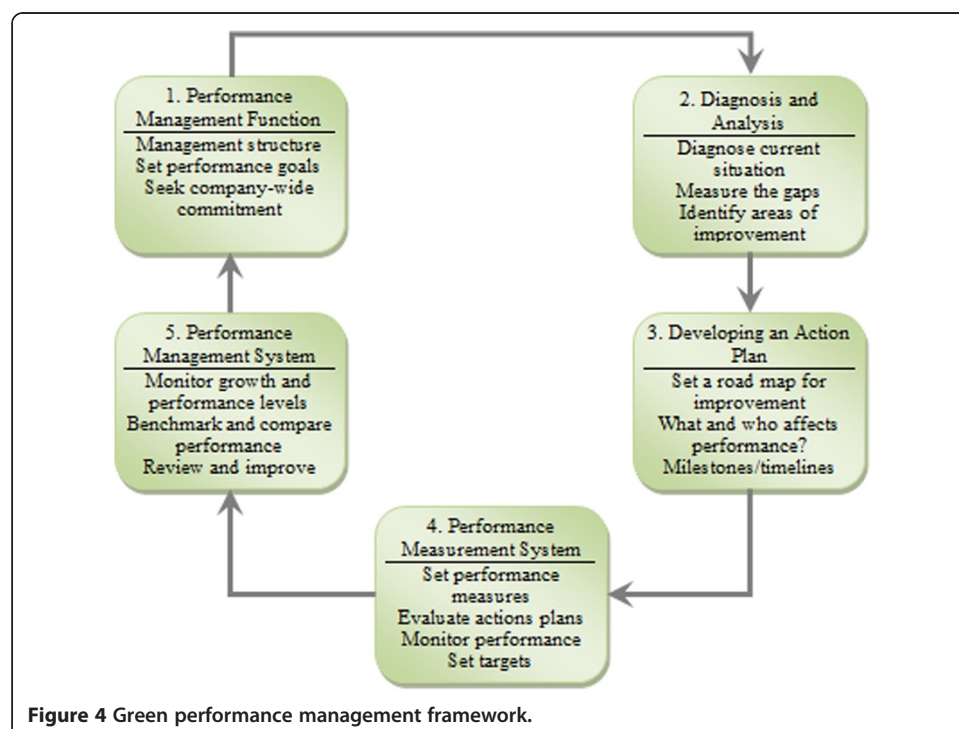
1. Performance Management Function

Management structure
Set performance goals
Seek company-wide commitment

2. Diagnosis and Analysis

Diagnose current situation
Measure the gaps
Identify areas of improvement

3. Developing an Action Plan

Set a road map for improvement
What and who affects performance?
Milestones/timelines

4. Performance Measurement System

Set performance measures
Evaluate actions plans
Monitor performance
Set targets

5. Performance Management System

Monitor growth and performance levels
Benchmark and compare performance
Review and improve

**Figure 4 Green performance management framework.**